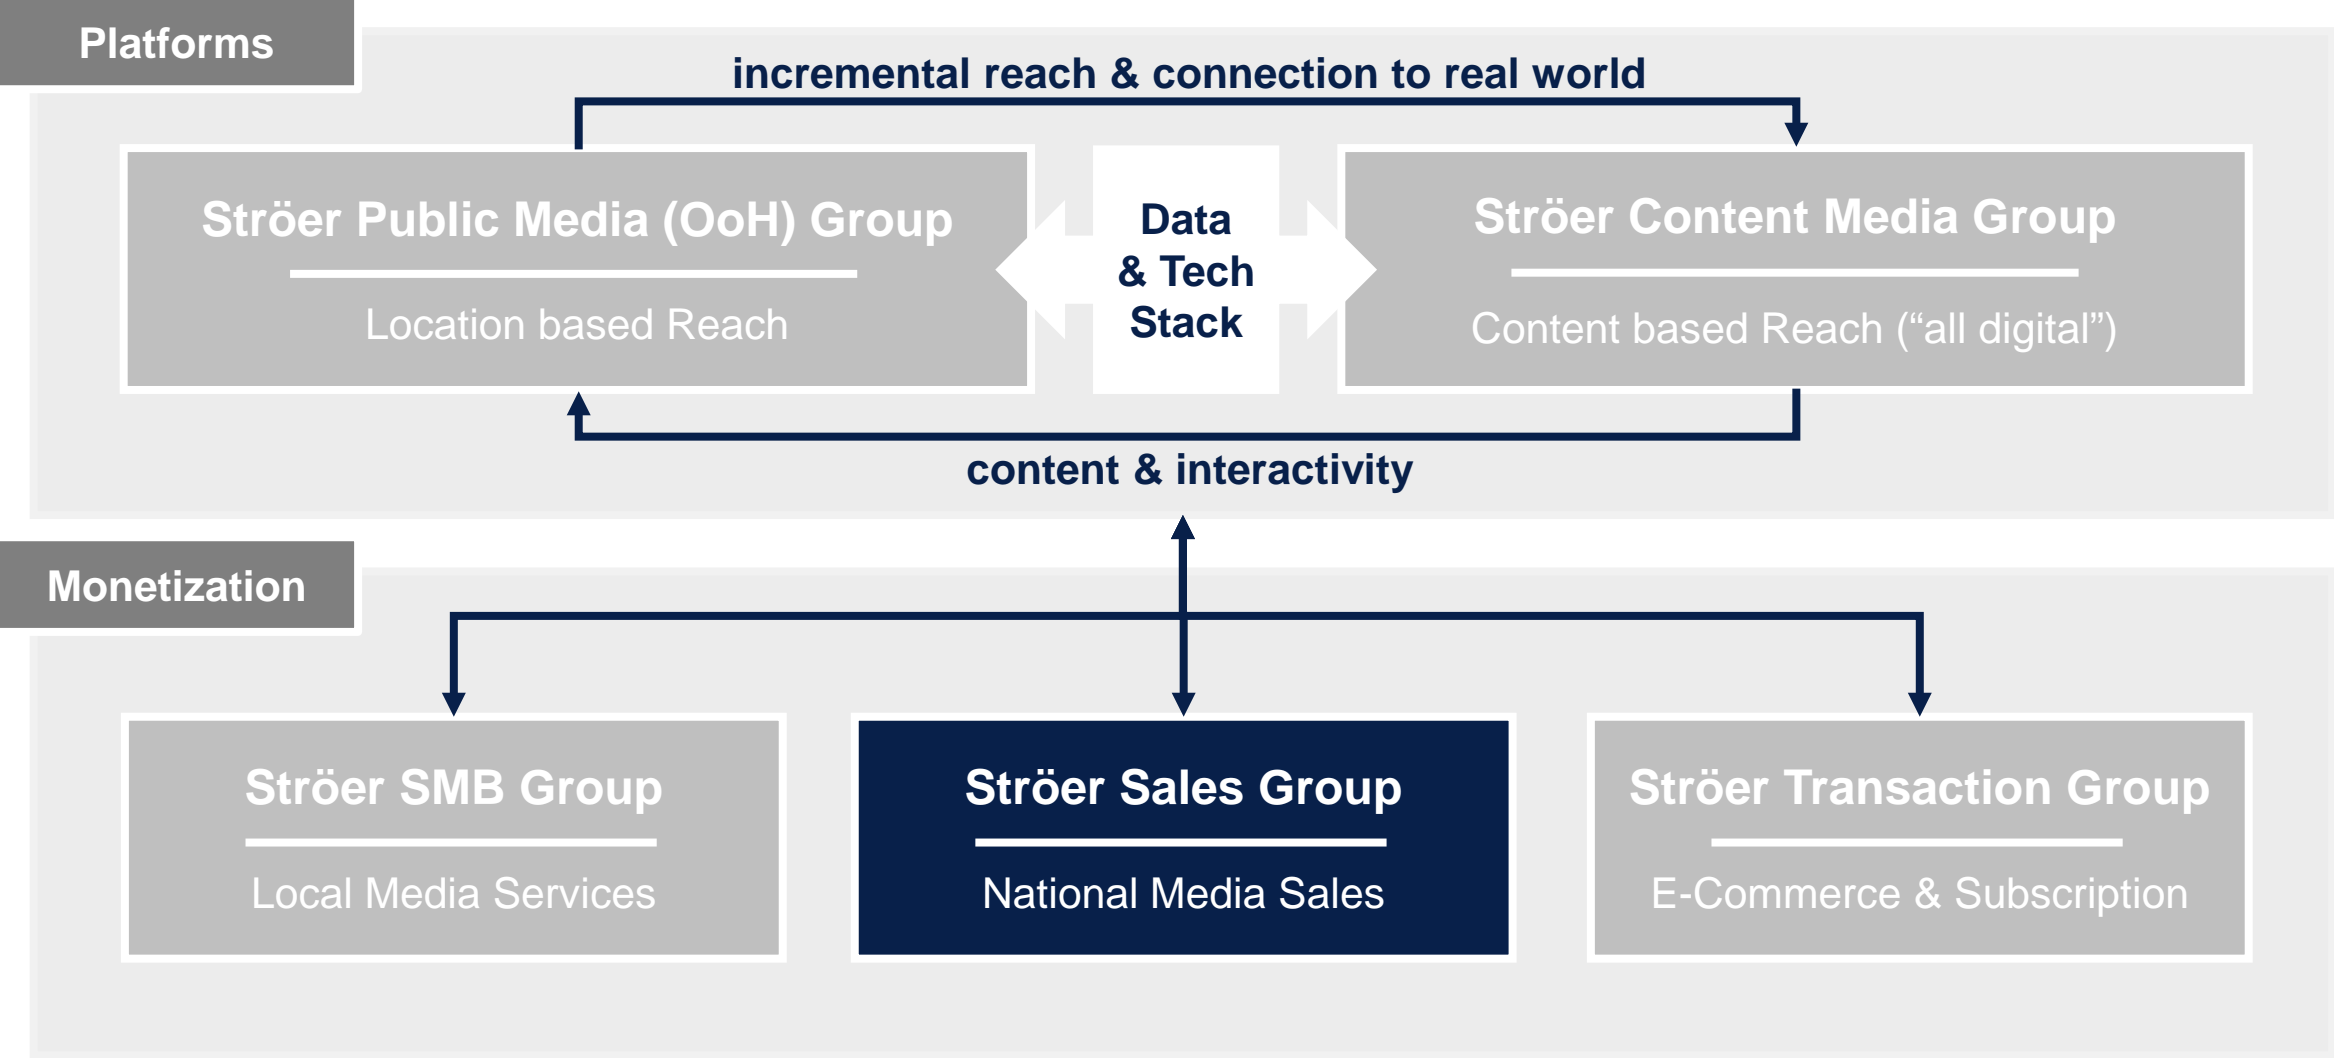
Platforms

incremental reach & connection to real world

Ströer Public Media (OoH) Group

Location based Reach

Data & Tech Stack

Ströer Content Media Group

Content based Reach (“all digital”)

content & interactivity

Monetization

Ströer SMB Group

Local Media Services

Ströer Sales Group

National Media Sales

Ströer Transaction Group

E-Commerce & Subscription